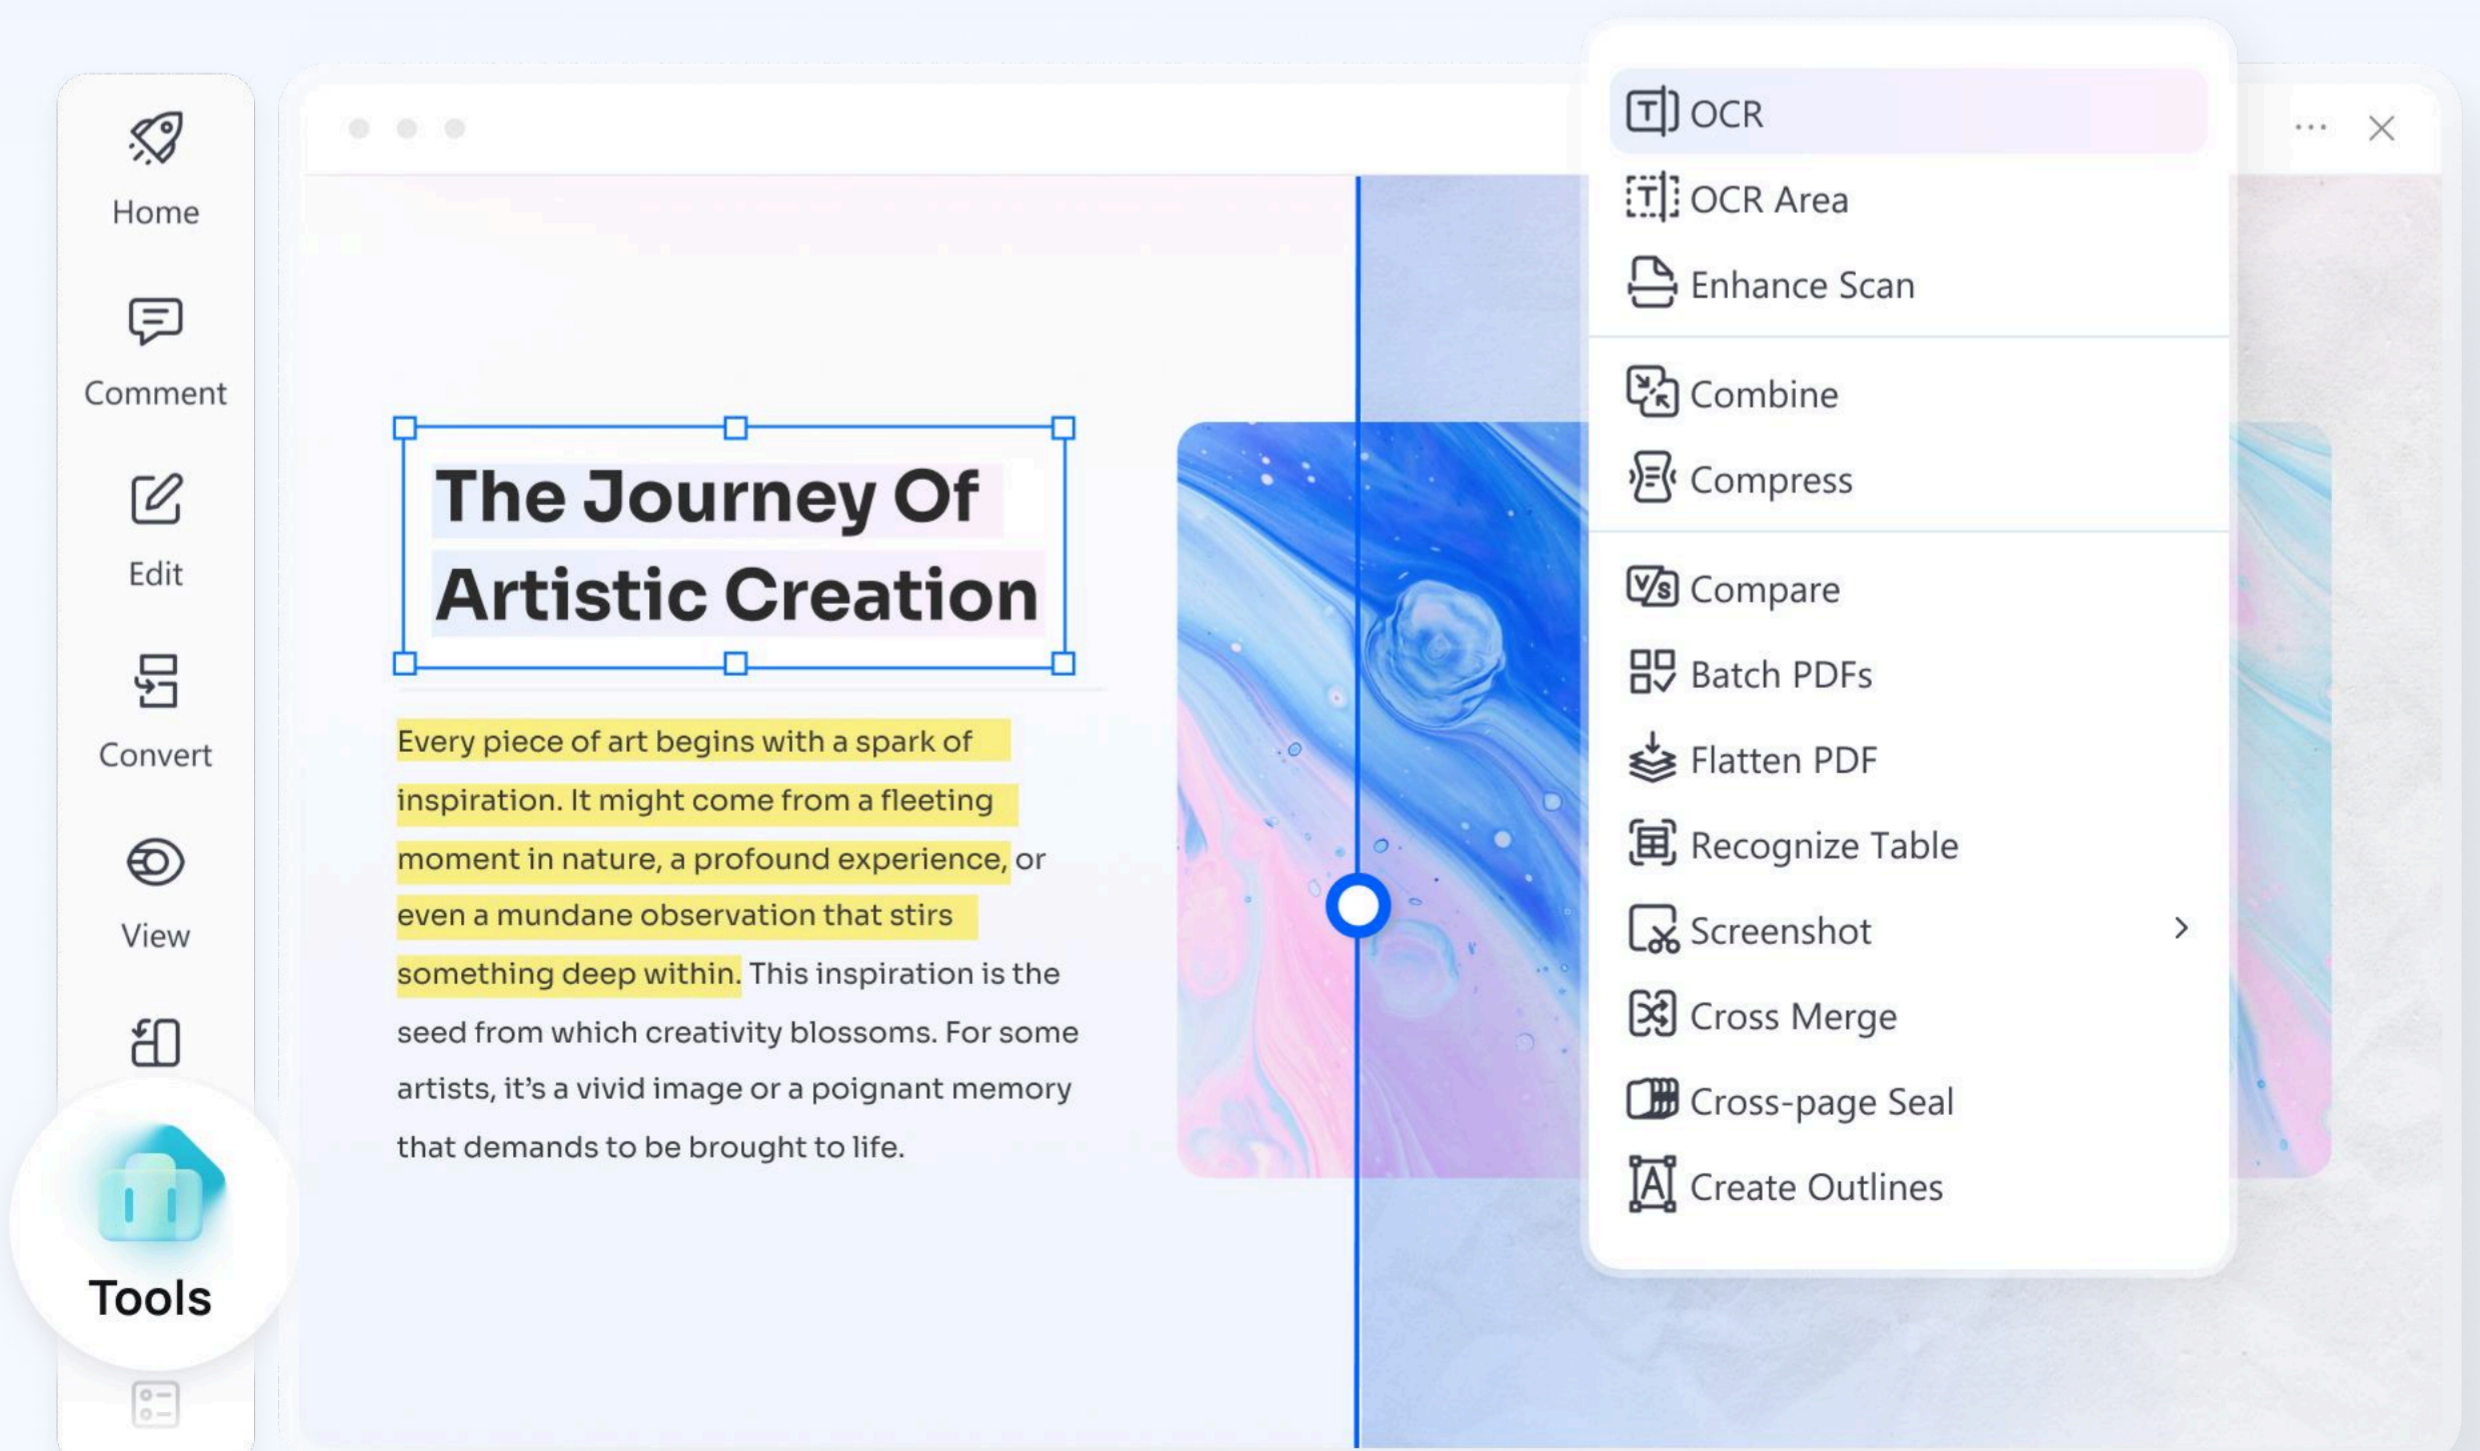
Home

Comment

Edit

Convert

View

Tools

The Journey Of Artistic Creation

Every piece of art begins with a spark of inspiration. It might come from a fleeting moment in nature, a profound experience, or even a mundane observation that stirs something deep within. This inspiration is the seed from which creativity blossoms. For some artists, it's a vivid image or a poignant memory that demands to be brought to life.

OCR
OCR Area
Enhance Scan
Combine
Compress
Compare
Batch PDFs
Flatten PDF
Recognize Table
Screenshot
Cross Merge
Cross-page Seal
Create Outlines